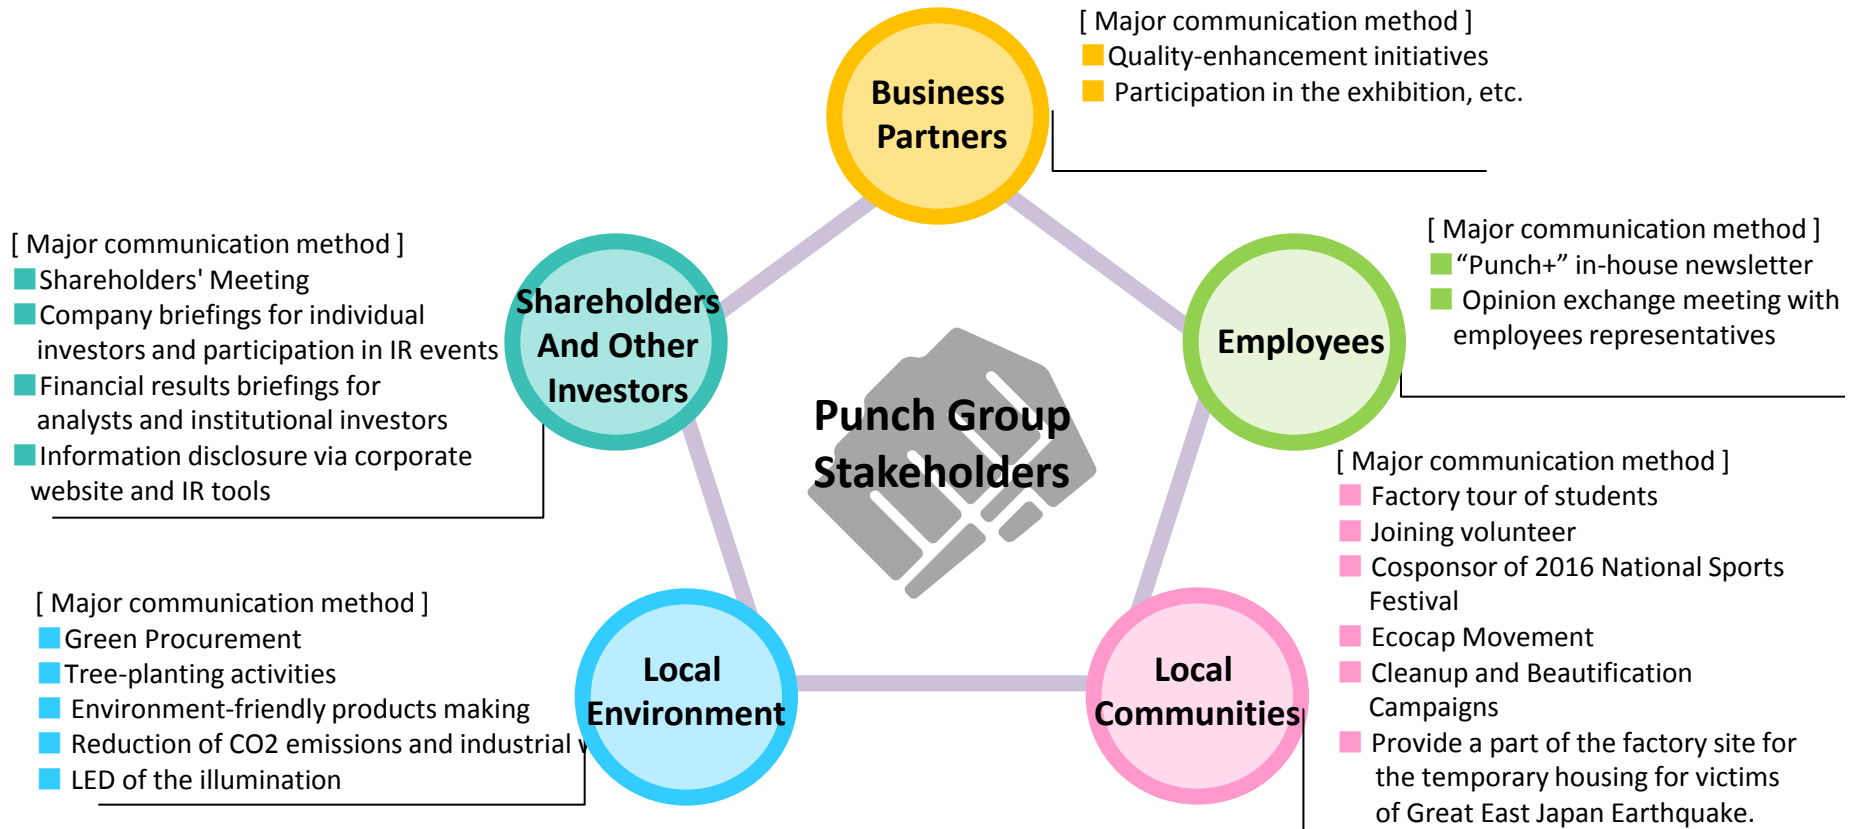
[ Major communication method ]
Quality-enhancement initiatives
Participation in the exhibition, etc.

Business Partners

[ Major communication method ]
Shareholders' Meeting
Company briefings for individual investors and participation in IR events
Financial results briefings for analysts and institutional investors
Information disclosure via corporate website and IR tools

Shareholders And Other Investors

[ Major communication method ]
"Punch+" in-house newsletter
Opinion exchange meeting with employees representatives

Employees

Punch Group Stakeholders

[ Major communication method ]
Factory tour of students
Joining volunteer
Cosponsor of 2016 National Sports Festival
Ecocap Movement
Cleanup and Beautification Campaigns
Provide a part of the factory site for the temporary housing for victims of Great East Japan Earthquake.

[ Major communication method ]
Green Procurement
Tree-planting activities
Environment-friendly products making
Reduction of CO2 emissions and industrial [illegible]
LED of the illumination

Local Environment

Local Communities